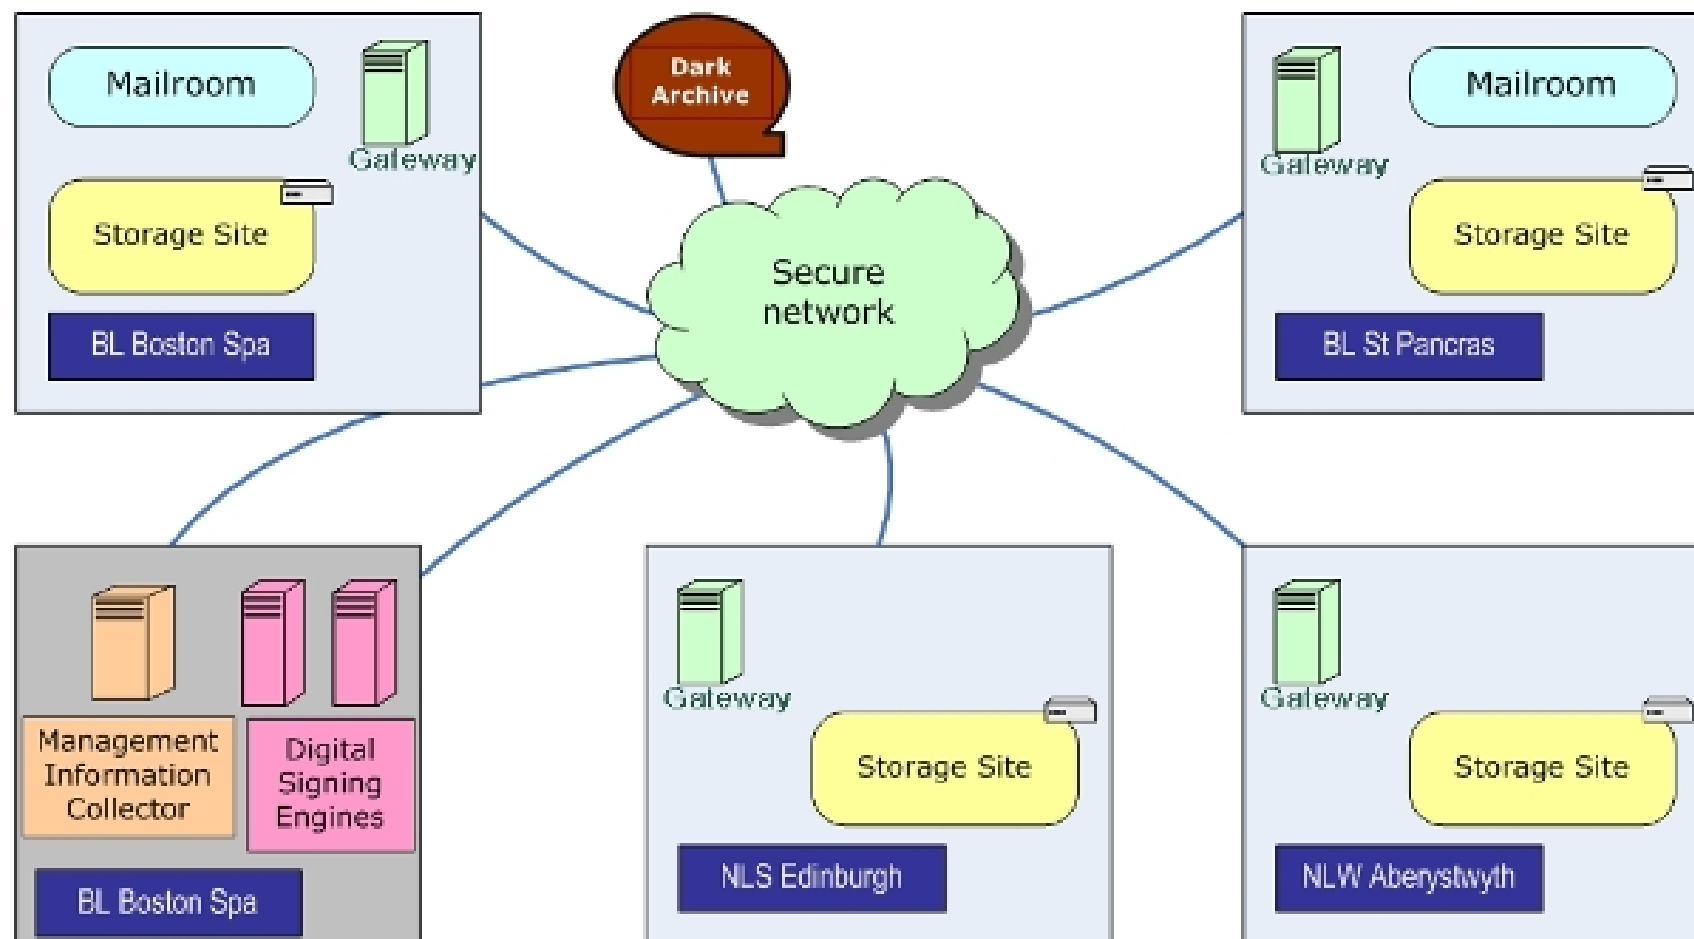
Mailroom

Gateway

Storage Site

BL Boston Spa

Dark Archive

Secure network

Gateway

Mailroom

Storage Site

BL St Pancras

Management Information Collector

Digital Signing Engines

BL Boston Spa

Gateway

Storage Site

NLS Edinburgh

Gateway

Storage Site

NLW Aberystwyth